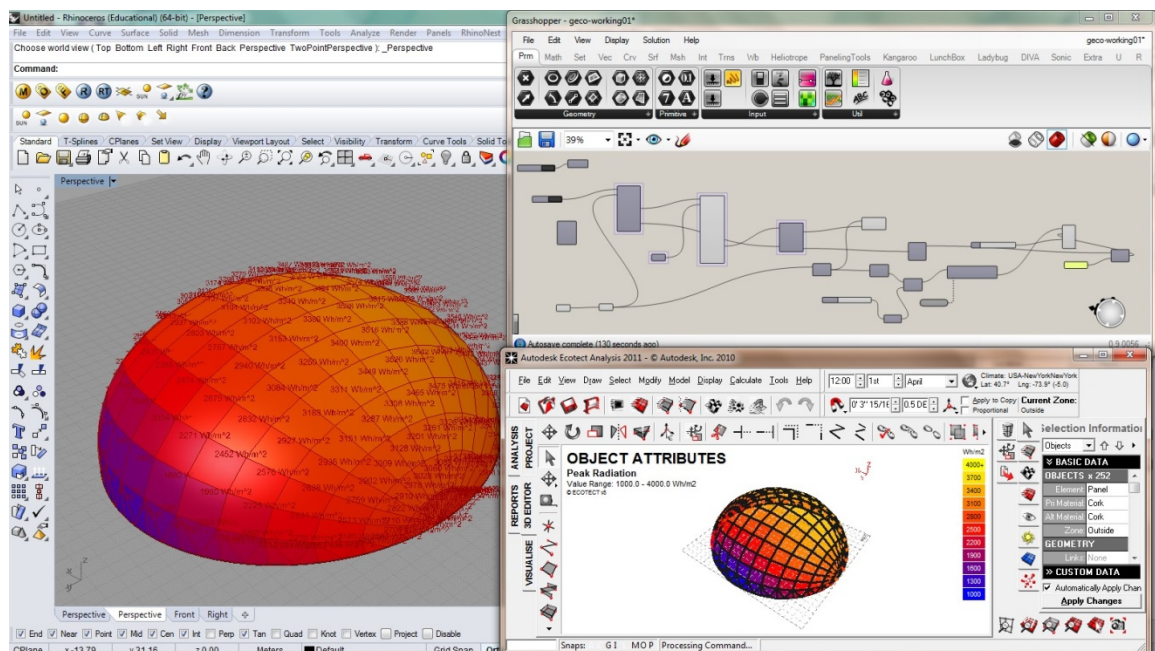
Untitled - Rhinoceros (Educational) (64-bit) - [Perspective]
File Edit View Curve Surface Solid Mesh Dimension Transform Tools Analyze Render Panels RhinoNest
Choose world view ( Top Bottom Left Right Front Back Perspective TwoPointPerspective ): _Perspective
Command:
Standard T-Splines CPlanes Set View Display Viewport Layout Select Visibility Transform Curve Tools Solid Tool
Perspective
3310 Wh/m^2
3192 Wh/m^2
3309 Wh/m^2
3153 Wh/m^2
3400 Wh/m^2
2940 Wh/m^2
3266 Wh/m^2
3084 Wh/m^2
3314 Wh/m^2
2832 Wh/m^2
3183 Wh/m^2
3267 Wh/m^2
2271 Wh/m^2
2923 Wh/m^2
3191 Wh/m^2
2452 Wh/m^2
2578 Wh/m^2
1960 Wh/m^2
Perspective Perspective Front Right
End Near Point Mid Cen Int Perp Tan Quad Knot Vertex Project Disable
CPlane x -13.79 y 31.16 z 0.00 Meters Default Grid Snap
Grasshopper - geco-working01*
File Edit View Display Solution Help
geco-working01*
Prm Math Set Vec Crv Srf Msh Int Trns Wb Heliotrope PanelingTools Kangaroo LunchBox Ladybug DIVA Sonic Extra U R
Geometry Primitive Input Util
39%
Autosave complete (130 seconds ago)
0.9.0056
Autodesk Ecotect Analysis 2011 - © Autodesk, Inc. 2010
File Edit View Draw Select Modify Model Display Calculate Tools Help
12:00 1st April
Climate: USA-NewYorkNewYork Lat: 40.7° Lng: -73.9° (-5.0)
0.5 DE
Apply to Copy Proportional
Current Zone: Outside
ANALYSIS PROJECT
3D EDITOR REPORTS
VISUALISE
OBJECT ATTRIBUTES
Peak Radiation
Value Range: 1000.0 - 4000.0 Wh/m2
© ECOTECT v6
Wh/m2
4000+
3700
3400
3100
2800
2500
2200
1900
1600
1300
1000
Selection Information
Objects
BASIC DATA
OBJECTS x 252
Element Panel
Pri Material Cork
Alt Material Cork
Zone Outside
GEOMETRY
Links None
CUSTOM DATA
Automatically Apply Chan
Apply Changes
Snaps: G I M O P Processing Command...